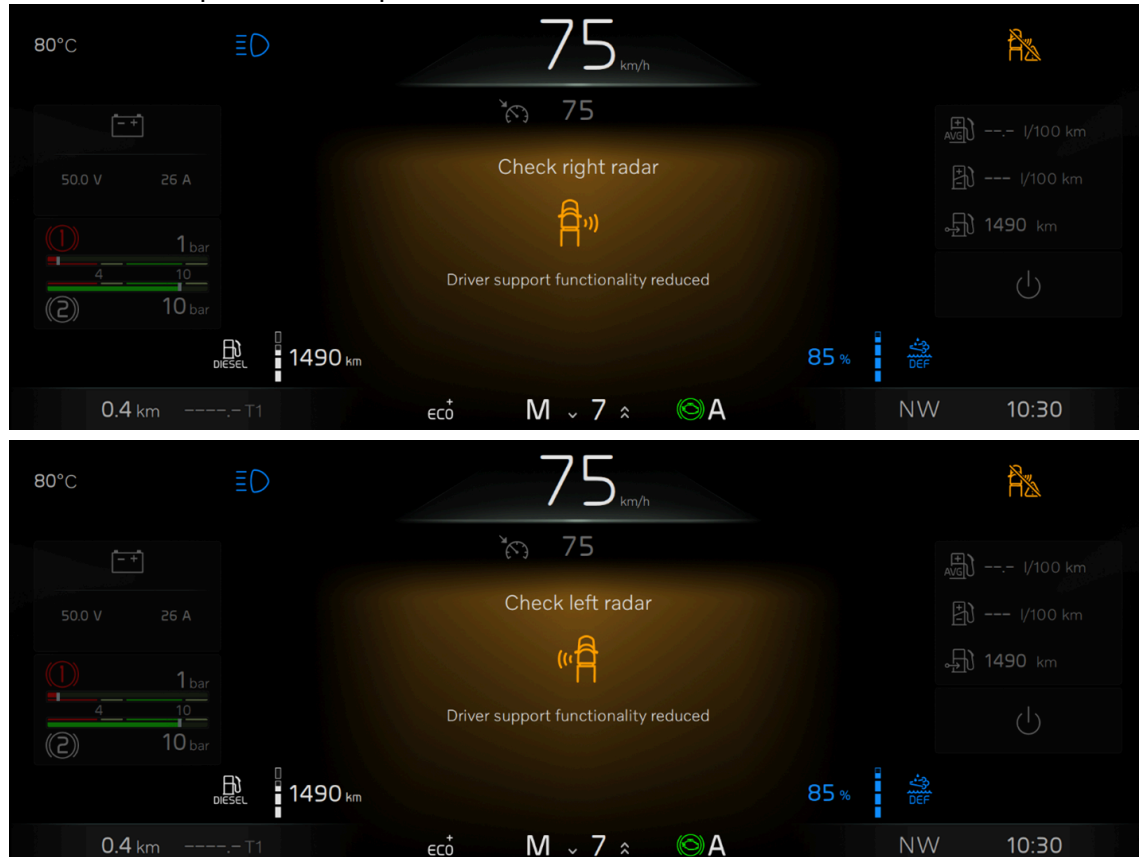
80°C

75 km/h

75

Check right radar

Driver support functionality reduced

50.0 V 26 A

1 bar

4 10

10 bar

AVG --.- l/100 km

--- l/100 km

1490 km

DIESEL 1490 km

85 %

DEF

0.4 km ----.- T1

ECO

M 7

A

NW 10:30

80°C

75 km/h

75

Check left radar

Driver support functionality reduced

50.0 V 26 A

1 bar

4 10

10 bar

AVG --.- l/100 km

--- l/100 km

1490 km

DIESEL 1490 km

85 %

DEF

0.4 km ----.- T1

ECO

M 7

A

NW 10:30